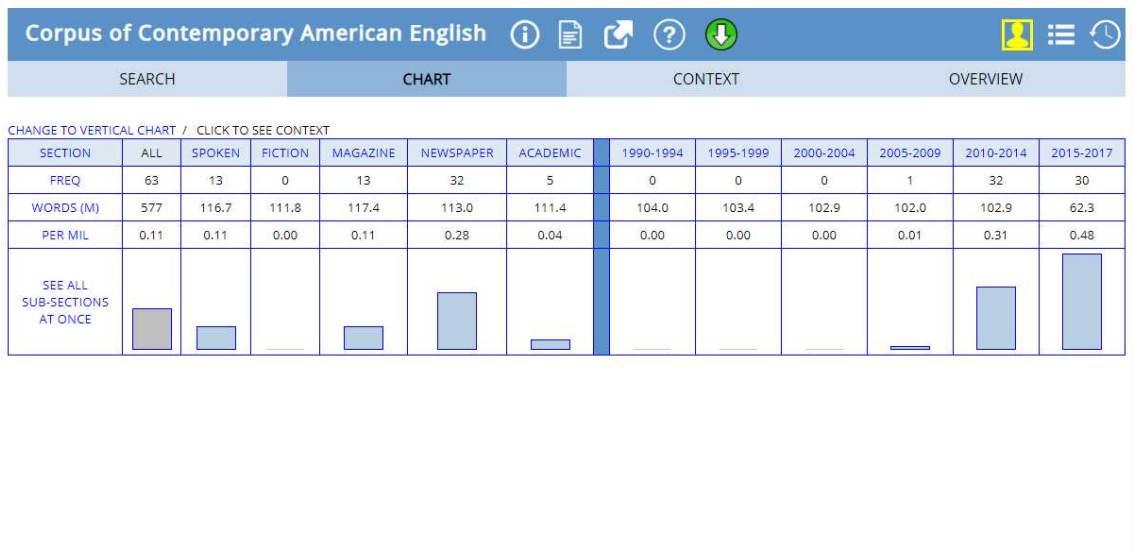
Corpus of Contemporary American English

SEARCH CHART CONTEXT OVERVIEW

CHANGE TO VERTICAL CHART / CLICK TO SEE CONTEXT

| SECTION | ALL | SPOKEN | FICTION | MAGAZINE | NEWSPAPER | ACADEMIC | | 1990-1994 | 1995-1999 | 2000-2004 | 2005-2009 | 2010-2014 | 2015-2017 |
|---|---|---|---|---|---|---|---|---|---|---|---|---|---|
| FREQ | 63 | 13 | 0 | 13 | 32 | 5 | | 0 | 0 | 0 | 1 | 32 | 30 |
| WORDS (M) | 577 | 116.7 | 111.8 | 117.4 | 113.0 | 111.4 | | 104.0 | 103.4 | 102.9 | 102.0 | 102.9 | 62.3 |
| PER MIL | 0.11 | 0.11 | 0.00 | 0.11 | 0.28 | 0.04 | | 0.00 | 0.00 | 0.00 | 0.01 | 0.31 | 0.48 |
| SEE ALL SUB-SECTIONS AT ONCE | | | | | | | | | | | | | |